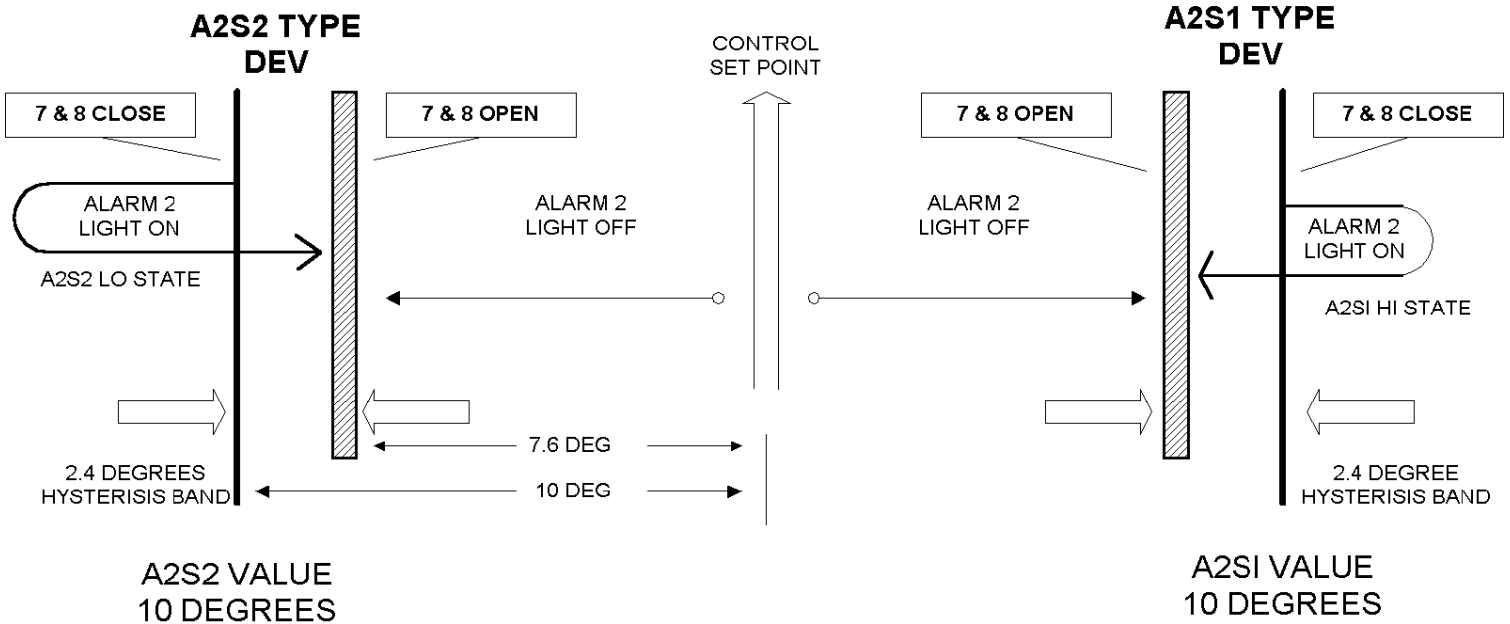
A2S2 TYPE DEV

CONTROL SET POINT

A2S1 TYPE DEV

7 & 8 CLOSE

7 & 8 OPEN

7 & 8 OPEN

7 & 8 CLOSE

ALARM 2 LIGHT ON

A2S2 LO STATE

ALARM 2 LIGHT OFF

ALARM 2 LIGHT OFF

ALARM 2 LIGHT ON

A2SI HI STATE

7.6 DEG

10 DEG

2.4 DEGREES HYSTERISIS BAND

2.4 DEGREE HYSTERISIS BAND

A2S2 VALUE 10 DEGREES

A2SI VALUE 10 DEGREES